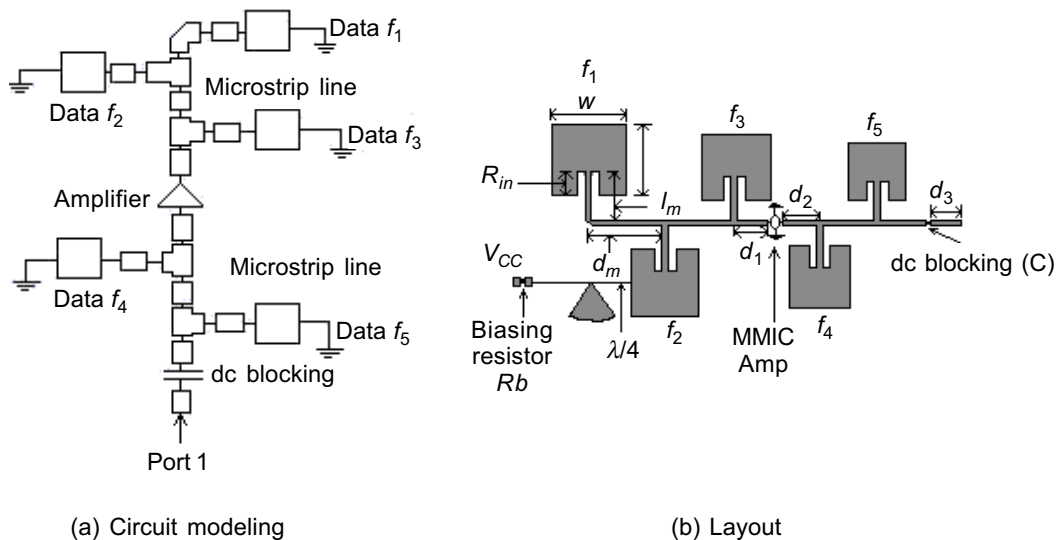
Data $f_1$

Data $f_2$

Microstrip line

Data $f_3$

Amplifier

Data $f_4$

Microstrip line

Data $f_5$

dc blocking

Port 1

(a) Circuit modeling

$f_1$

$w$

$f_3$

$f_5$

$R_{in}$

$l_m$

$d_2$

$d_3$

$d_m$

$d_1$

$V_{CC}$

dc blocking (C)

Biasing resistor $Rb$

$\lambda/4$

$f_2$

MMIC Amp

$f_4$

(b) Layout